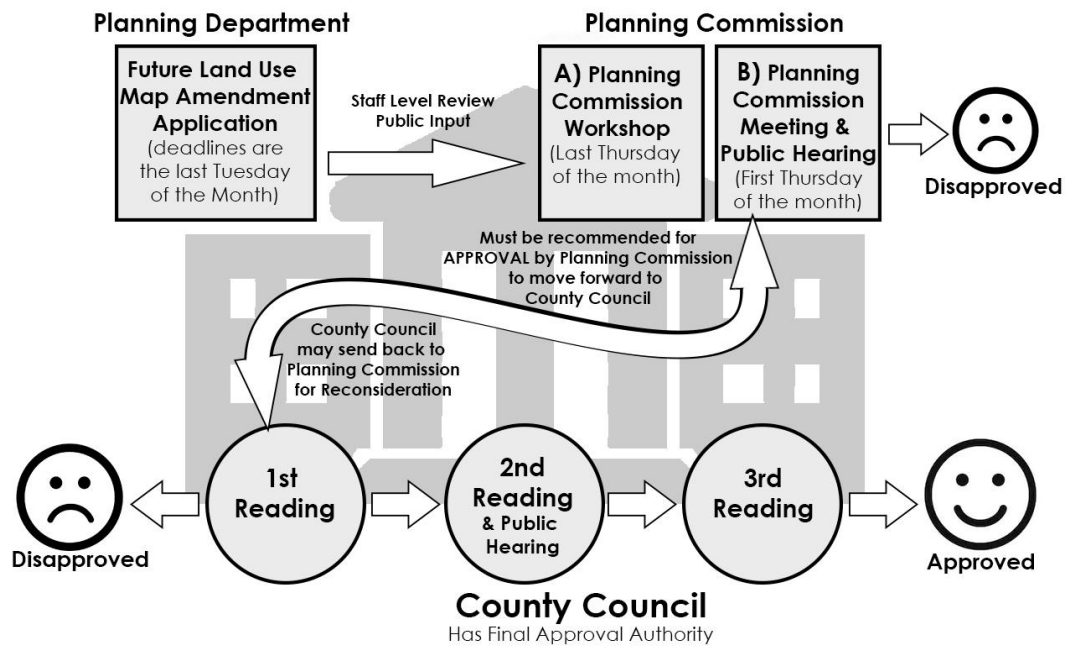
Planning Department

Future Land Use Map Amendment Application (deadlines are the last Tuesday of the Month)

Staff Level Review
Public Input

Planning Commission

A) Planning Commission Workshop (Last Thursday of the month)

B) Planning Commission Meeting & Public Hearing (First Thursday of the month)

Disapproved

Must be recommended for APPROVAL by Planning Commission to move forward to County Council

County Council may send back to Planning Commission for Reconsideration

Disapproved

1st Reading

2nd Reading & Public Hearing

3rd Reading

Approved

County Council
Has Final Approval Authority